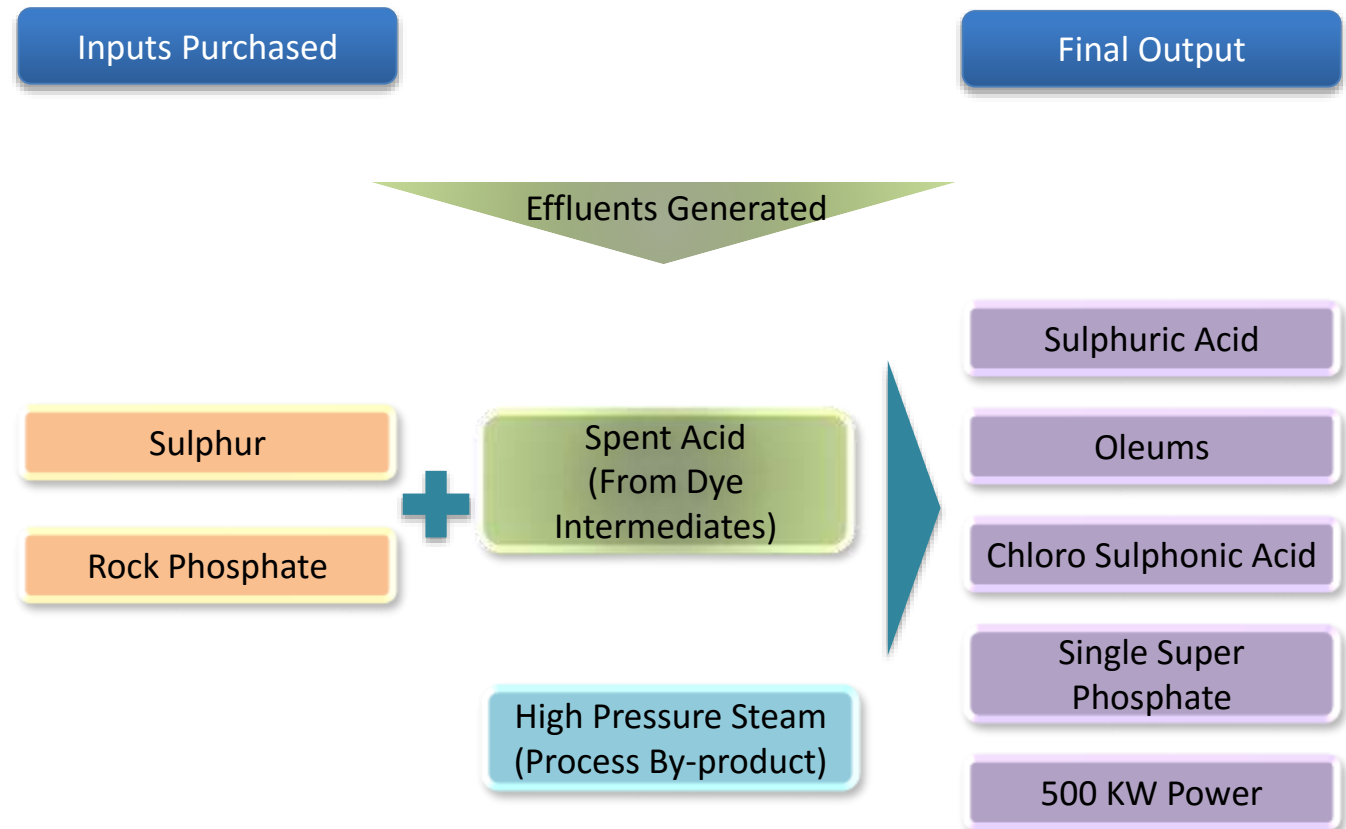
Inputs Purchased

Final Output

Effluents Generated

Sulphur

Rock Phosphate

Spent Acid (From Dye Intermediates)

High Pressure Steam (Process By-product)

Sulphuric Acid

Oleums

Chloro Sulphonic Acid

Single Super Phosphate

500 KW Power